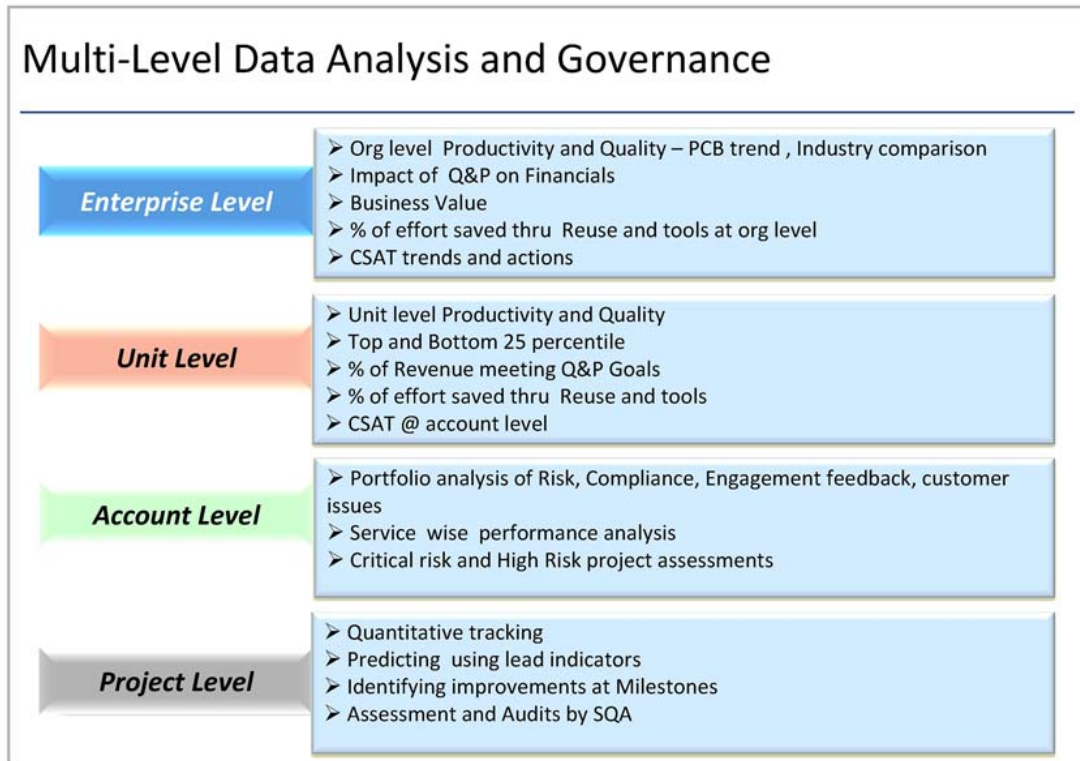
Multi-Level Data Analysis and Governance

Enterprise Level

➢ Org level Productivity and Quality – PCB trend , Industry comparison
➢ Impact of Q&P on Financials
➢ Business Value
➢ % of effort saved thru Reuse and tools at org level
➢ CSAT trends and actions

Unit Level

➢ Unit level Productivity and Quality
➢ Top and Bottom 25 percentile
➢ % of Revenue meeting Q&P Goals
➢ % of effort saved thru Reuse and tools
➢ CSAT @ account level

Account Level

➢ Portfolio analysis of Risk, Compliance, Engagement feedback, customer issues
➢ Service wise performance analysis
➢ Critical risk and High Risk project assessments

Project Level

➢ Quantitative tracking
➢ Predicting using lead indicators
➢ Identifying improvements at Milestones
➢ Assessment and Audits by SQA